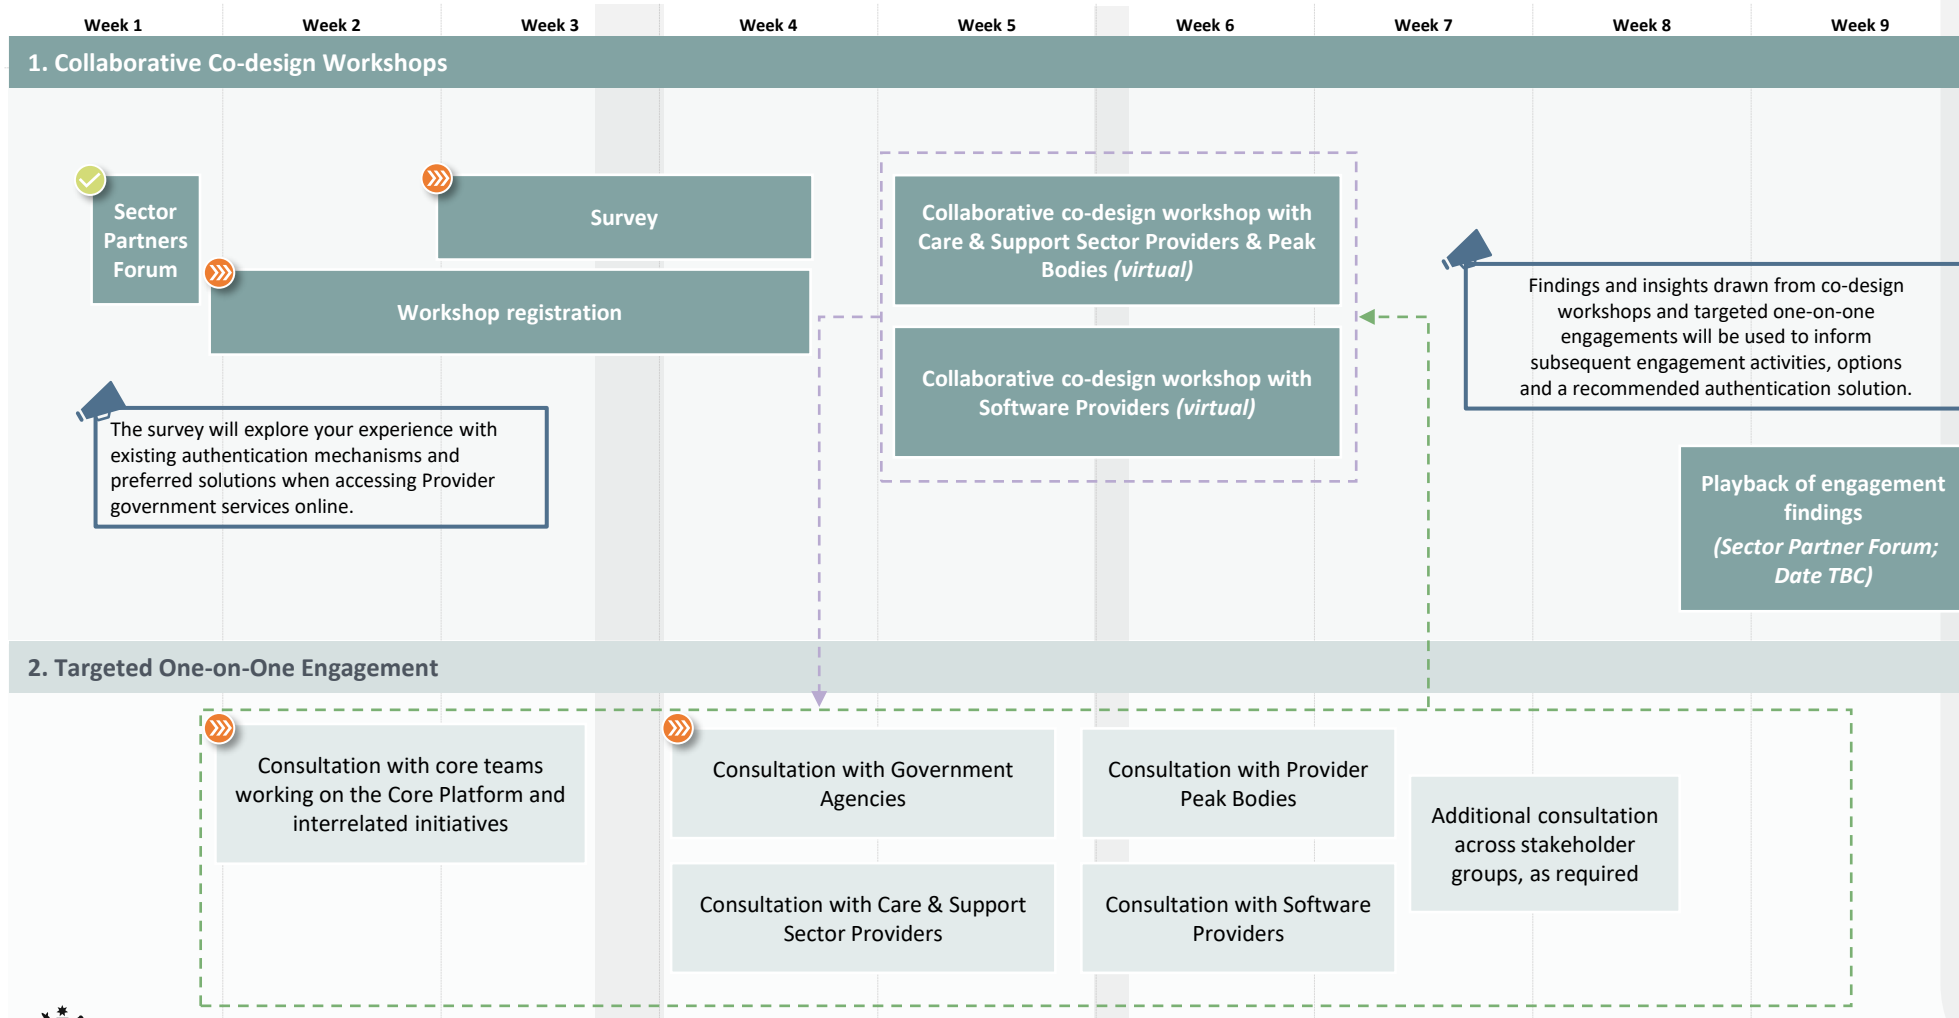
Week 1 Week 2 Week 3 Week 4 Week 5 Week 6 Week 7 Week 8 Week 9

1. Collaborative Co-design Workshops

Sector Partners Forum

Survey

Workshop registration

Collaborative co-design workshop with Care & Support Sector Providers & Peak Bodies *(virtual)*

Collaborative co-design workshop with Software Providers *(virtual)*

Findings and insights drawn from co-design workshops and targeted one-on-one engagements will be used to inform subsequent engagement activities, options and a recommended authentication solution.

The survey will explore your experience with existing authentication mechanisms and preferred solutions when accessing Provider government services online.

Playback of engagement findings
*(Sector Partner Forum; Date TBC)*

2. Targeted One-on-One Engagement

Consultation with core teams working on the Core Platform and interrelated initiatives

Consultation with Government Agencies

Consultation with Provider Peak Bodies

Additional consultation across stakeholder groups, as required

Consultation with Care & Support Sector Providers

Consultation with Software Providers